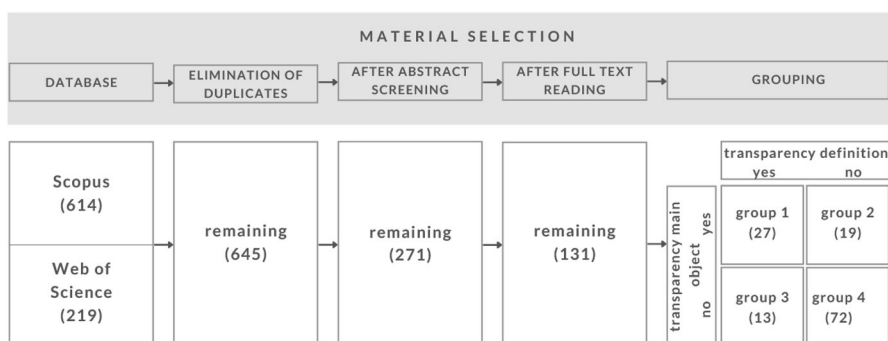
MATERIAL SELECTION

DATABASE

ELIMINATION OF DUPLICATES

AFTER ABSTRACT SCREENING

AFTER FULL TEXT READING

GROUPING

Scopus (614)

Web of Science (219)

remaining (645)

remaining (271)

remaining (131)

transparency main object

yes

no

transparency definition

yes

no

group 1 (27)

group 2 (19)

group 3 (13)

group 4 (72)